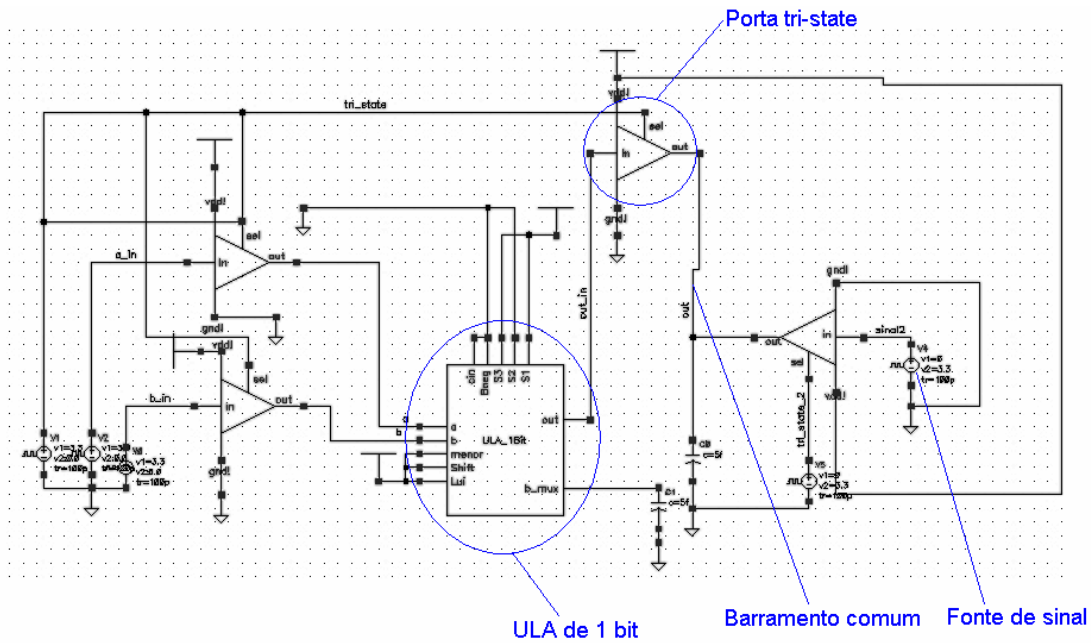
Porta tri-state

tri_state

vddl
sel
in
out
gndl

vddl
sel
a_in
in
out
gndl
vddl
sel
b_in
in
out
gndl

v1
v1=3.3
v2=0
v2
v1=3.3
v2=0
v3
v1=3.3
v2=0
tr=100p

out_in
cin
Bneg
S3
S2
S1
a
b
menor
Shift
Lui
ULA_1bit
out
b_mux

out
c0
c=5f
c1
c=5f

gndl
in
out
sel
vddl
sinal2
v4
v1=0
v2=3.3
tr=100p
tri_state_2
v5
v1=0
v2=3.3
tr=100p

ULA de 1 bit

Barramento comum

Fonte de sinal